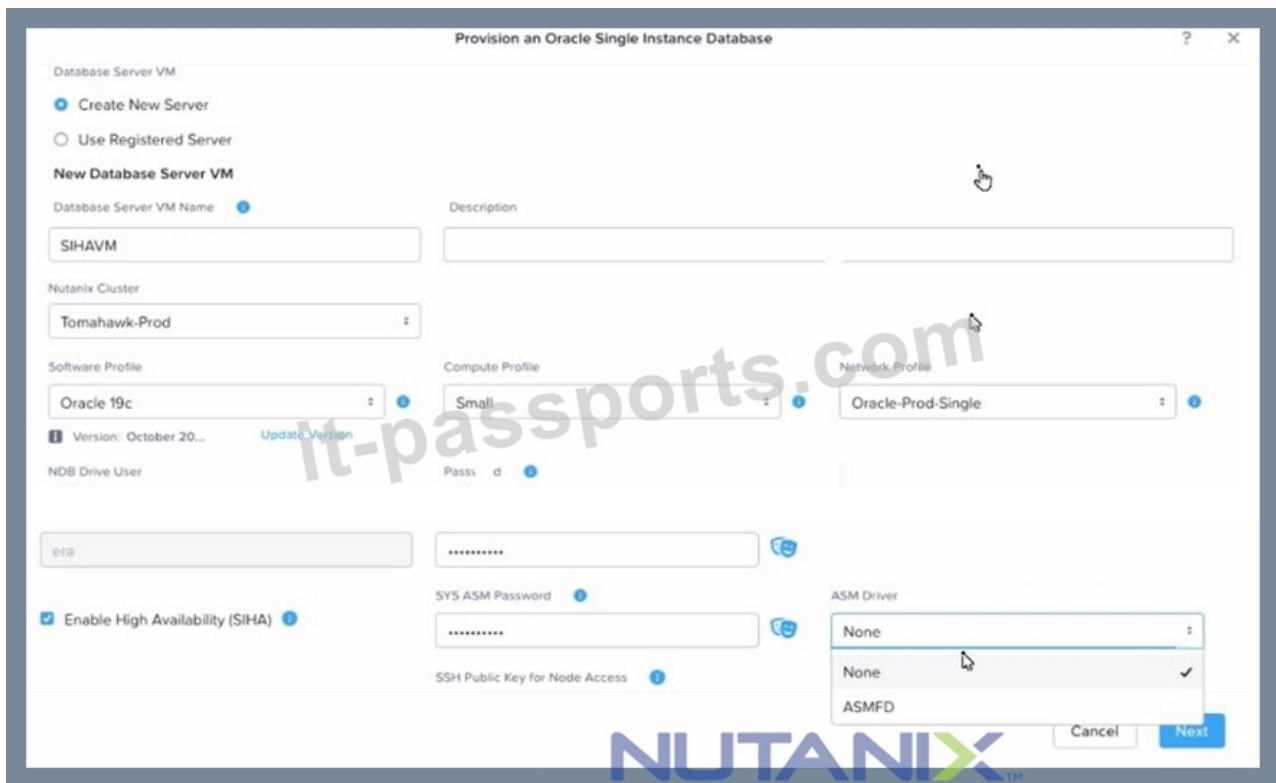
Provision an Oracle Single Instance Database

?
×

Database Server VM

Create New Server

Use Registered Server

New Database Server VM

Database Server VM Name

SIHAVM

Description

Nutanix Cluster

Tomahawk-Prod

Software Profile

Oracle 19c

Version: October 20...

Update Version

Compute Profile

Small

Network Profile

Oracle-Prod-Single

it-passports.com

NDB Drive User

era

Passw d

•••••••••••

Enable High Availability (SIHA)

SYS ASM Password

•••••••••••

ASM Driver

None

None

ASMFD

SSH Public Key for Node Access

Cancel

Next

NUTANIX